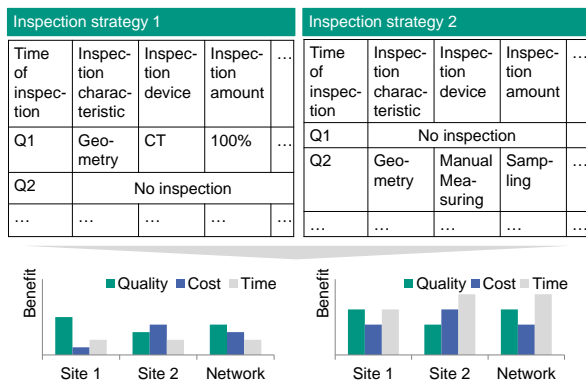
Inspection strategy 1

| Time of inspection | Inspection characteristic | Inspection device | Inspection amount | … |
|---|---|---|---|---|
| Q1 | Geometry | CT | 100% | … |
| Q2 | No inspection | | | |
| … | … | … | … | … |

Inspection strategy 2

| Time of inspection | Inspection characteristic | Inspection device | Inspection amount | … |
|---|---|---|---|---|
| Q1 | No inspection | | | |
| Q2 | Geometry | Manual Measuring | Sampling | … |
| … | … | … | … | … |

Benefit
Quality Cost Time
Site 1 Site 2 Network

Benefit
Quality Cost Time
Site 1 Site 2 Network